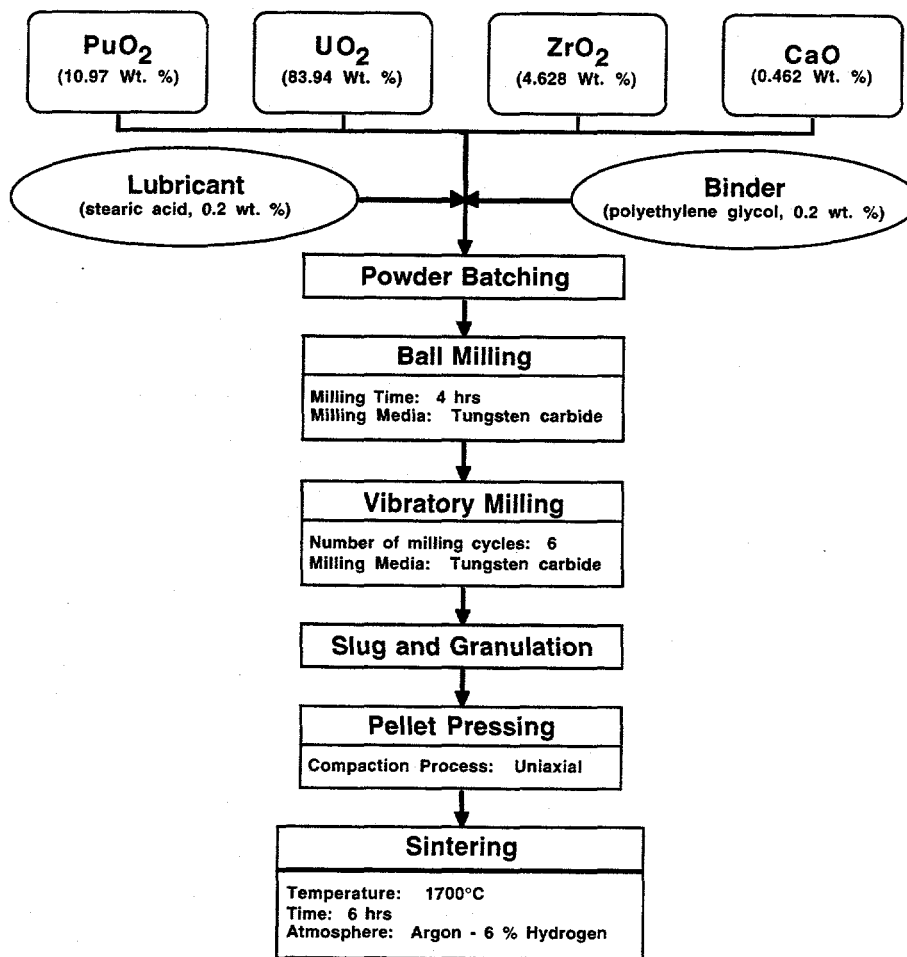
$PuO_2$
(10.97 Wt. %)

$UO_2$
(83.94 Wt. %)

$ZrO_2$
(4.628 Wt. %)

CaO
(0.462 Wt. %)

Lubricant
(stearic acid, 0.2 wt. %)

Binder
(polyethylene glycol, 0.2 wt. %)

Powder Batching

Ball Milling

Milling Time: 4 hrs
Milling Media: Tungsten carbide

Vibratory Milling

Number of milling cycles: 6
Milling Media: Tungsten carbide

Slug and Granulation

Pellet Pressing

Compaction Process: Uniaxial

Sintering

Temperature: 1700°C
Time: 6 hrs
Atmosphere: Argon - 6 % Hydrogen